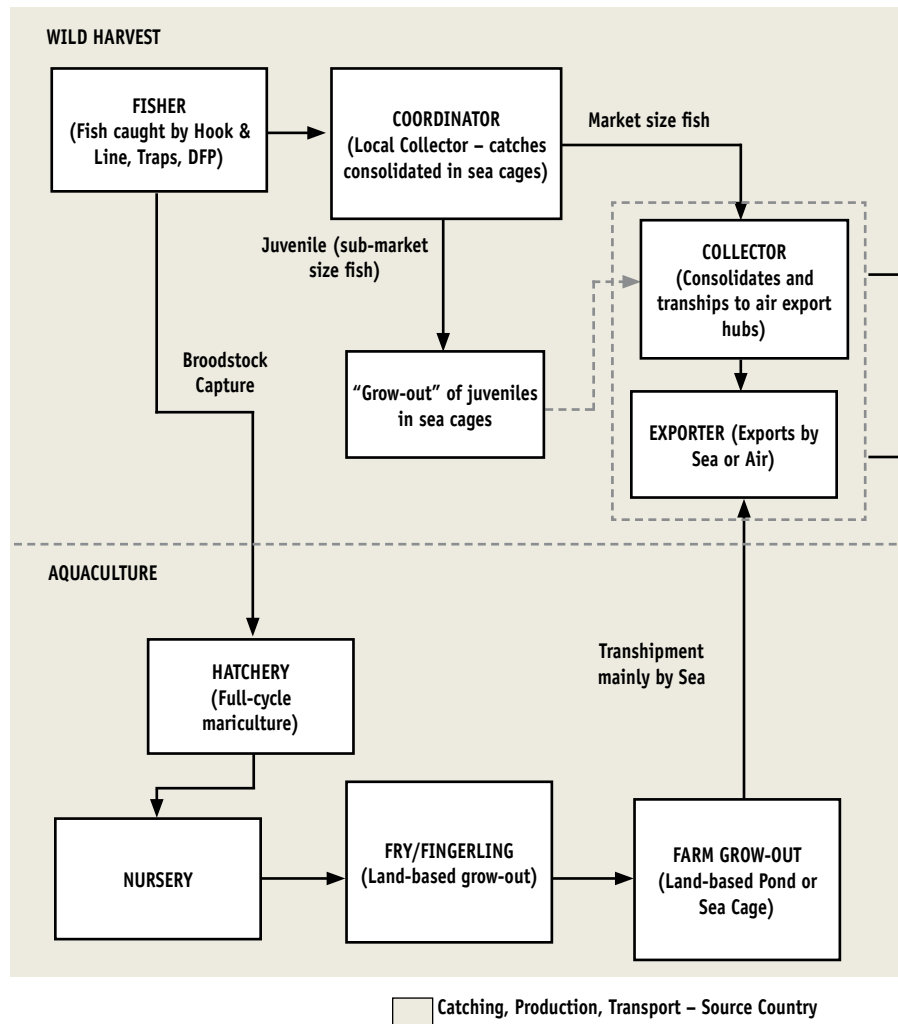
WILD HARVEST

FISHER (Fish caught by Hook & Line, Traps, DFP)

COORDINATOR (Local Collector – catches consolidated in sea cages)

Market size fish

Juvenile (sub-market size fish)

COLLECTOR (Consolidates and tranships to air export hubs)

Broodstock Capture

"Grow-out" of juveniles in sea cages

EXPORTER (Exports by Sea or Air)

AQUACULTURE

Transhipment mainly by Sea

HATCHERY (Full-cycle mariculture)

NURSERY

FRY/FINGERLING (Land-based grow-out)

FARM GROW-OUT (Land-based Pond or Sea Cage)

Catching, Production, Transport – Source Country